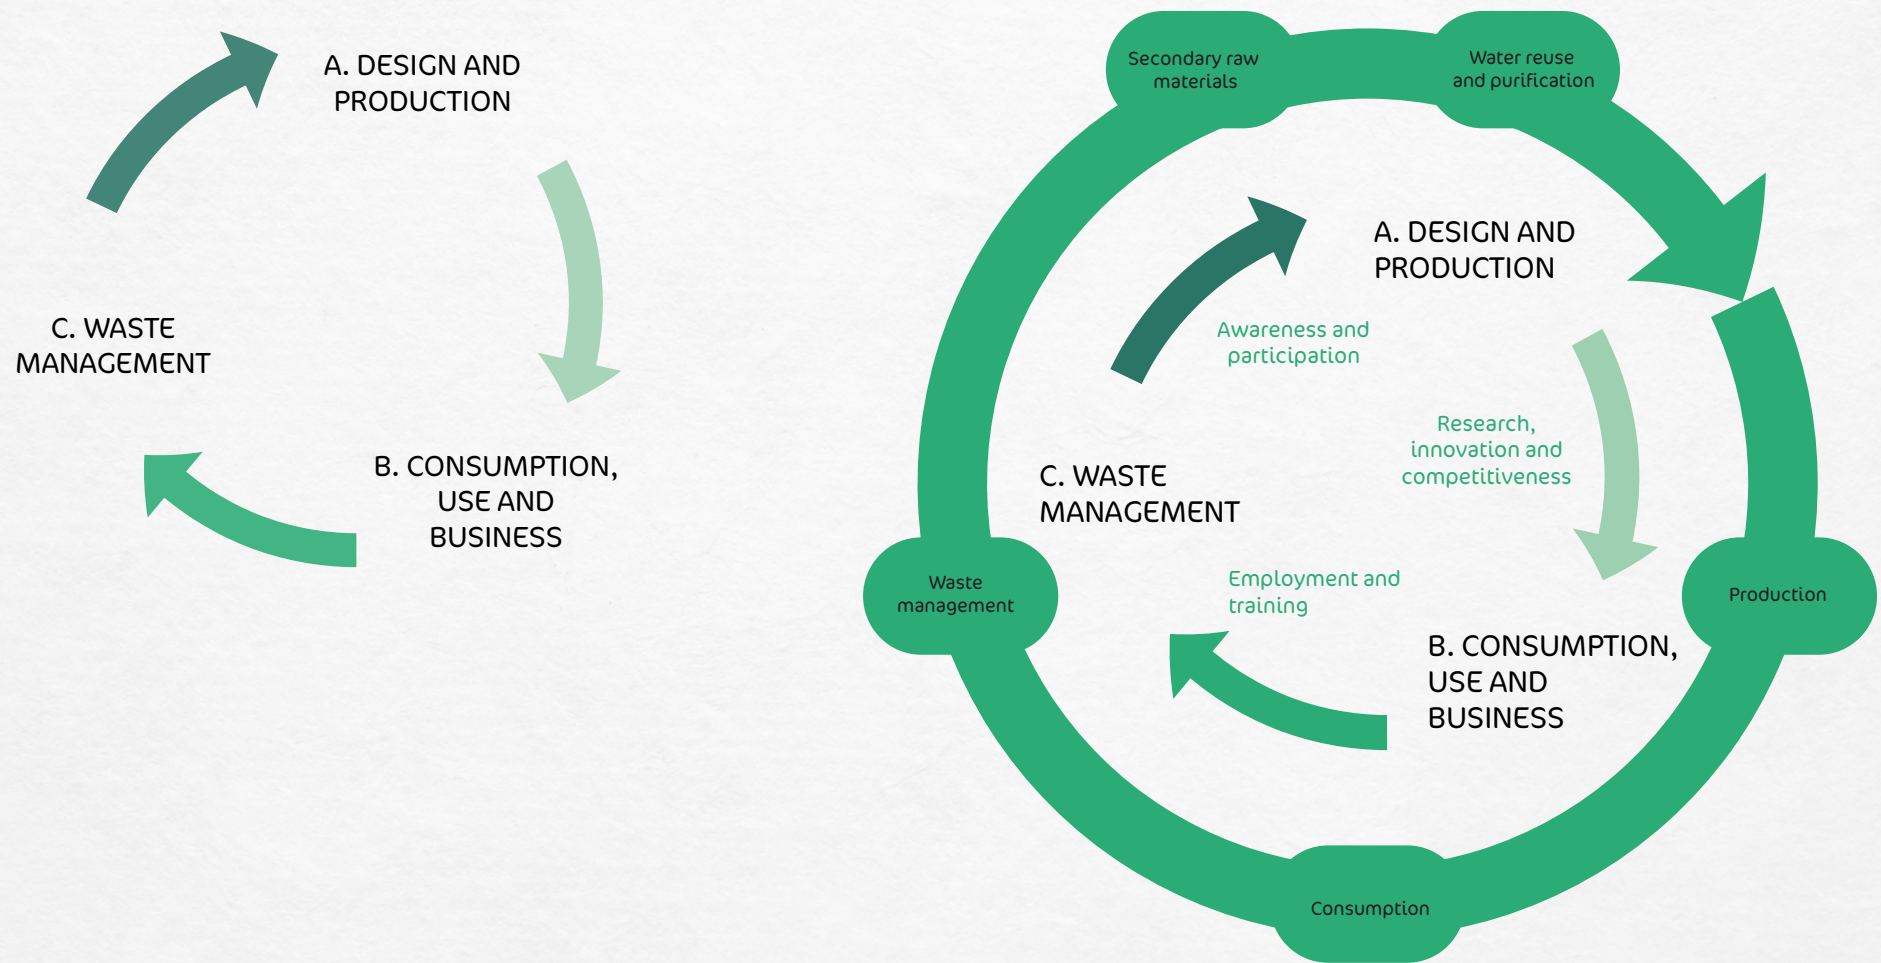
A. DESIGN AND PRODUCTION

C. WASTE MANAGEMENT

B. CONSUMPTION, USE AND BUSINESS

Secondary raw materials

Water reuse and purification

A. DESIGN AND PRODUCTION

Awareness and participation

Research, innovation and competitiveness

C. WASTE MANAGEMENT

Employment and training

Waste management

Production

B. CONSUMPTION, USE AND BUSINESS

Consumption